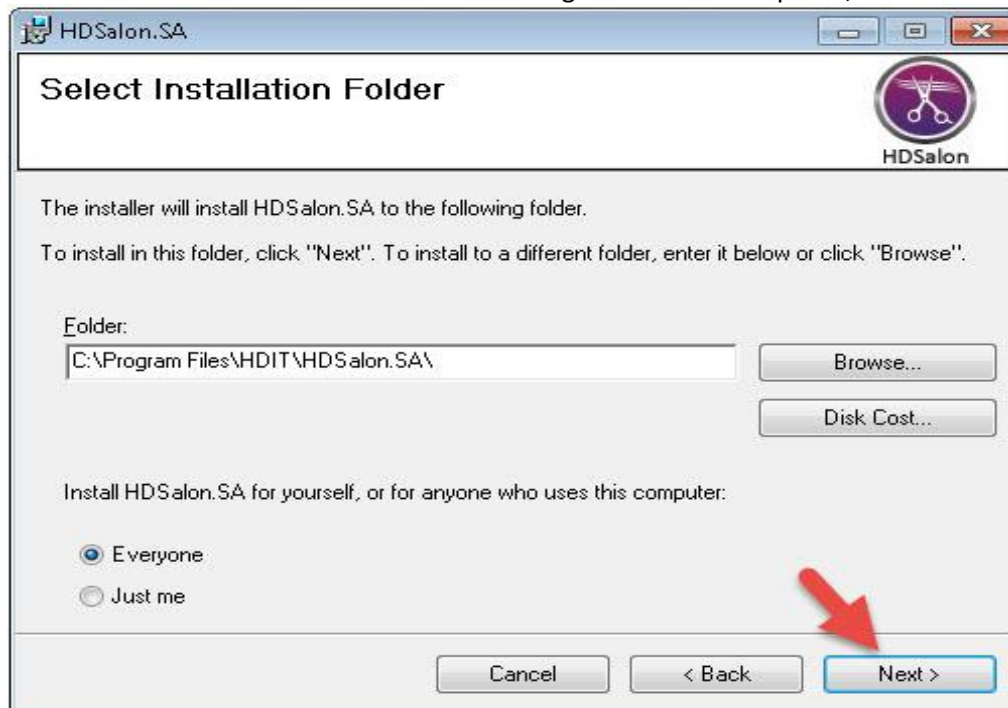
HDSalon.SA

Select Installation Folder

HDSalon

The installer will install HDSalon.SA to the following folder.

To install in this folder, click "Next". To install to a different folder, enter it below or click "Browse".

Folder:

C:\Program Files\HDIT\HDSalon.SA\

Browse...

Disk Cost...

Install HDSalon.SA for yourself, or for anyone who uses this computer:

Everyone

Just me

Cancel

< Back

Next >